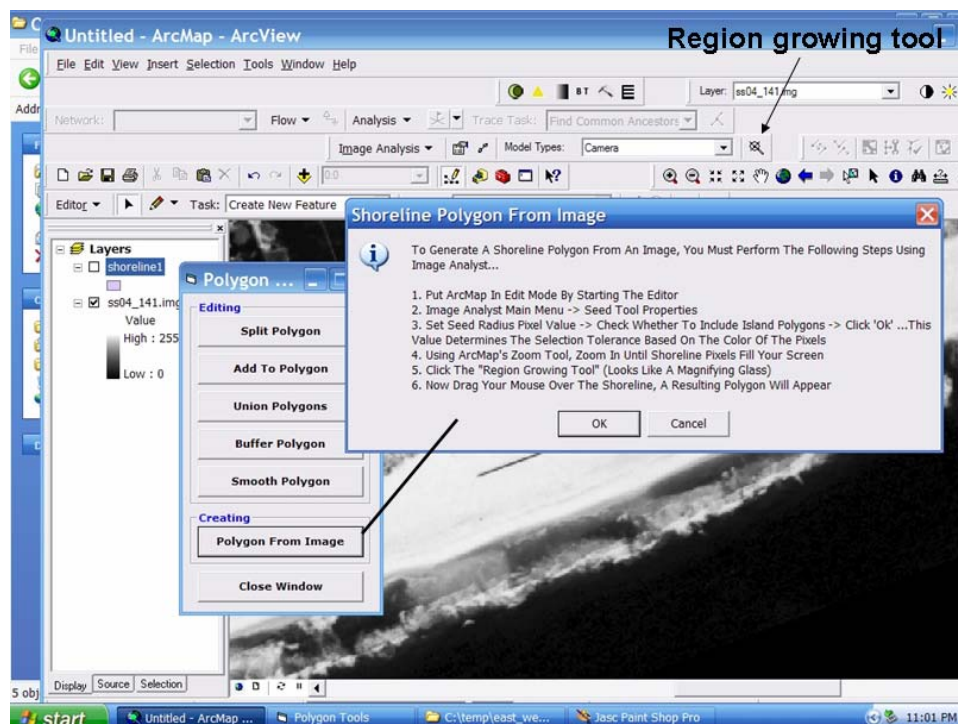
Untitled - ArcMap - ArcView

Region growing tool

File Edit View Insert Selection Tools Window Help

Layer: ss04_141.img

Network: Flow Analysis Trace Task: Find Common Ancestors

Image Analysis Model Types: Camera

Editor Task: Create New Feature

Layers
shoreline1
ss04_141.img
Value
High : 255
Low : 0

Polygon ...

Editing
Split Polygon
Add To Polygon
Union Polygons
Buffer Polygon
Smooth Polygon
Creating
Polygon From Image
Close Window

Shoreline Polygon From Image

To Generate A Shoreline Polygon From An Image, You Must Perform The Following Steps Using Image Analyst...

1. Put ArcMap In Edit Mode By Starting The Editor
2. Image Analyst Main Menu -> Seed Tool Properties
3. Set Seed Radius Pixel Value -> Check Whether To Include Island Polygons -> Click 'Ok' ...This Value Determines The Selection Tolerance Based On The Color Of The Pixels
4. Using ArcMap's Zoom Tool, Zoom In Until Shoreline Pixels Fill Your Screen
5. Click The "Region Growing Tool" (Looks Like A Magnifying Glass)
6. Now Drag Your Mouse Over The Shoreline, A Resulting Polygon Will Appear

OK Cancel

Display Source Selection

5 obj

start Untitled - ArcMap ... Polygon Tools C:\temp\east_we... Jasc Paint Shop Pro 11:01 PM